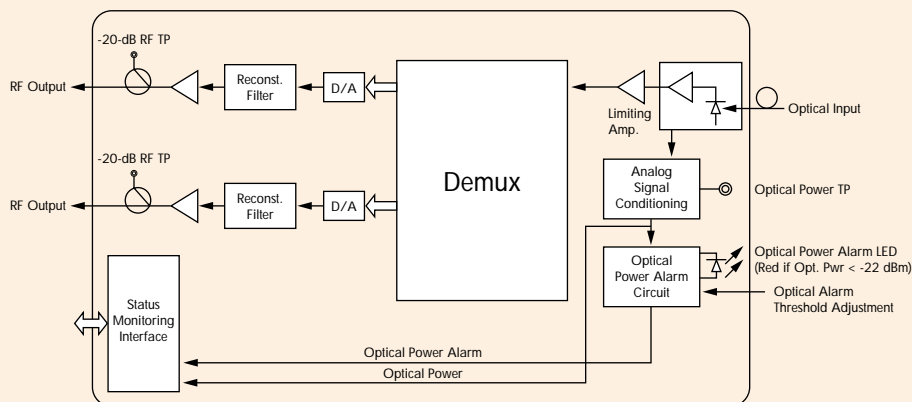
-20-dB RF TP

RF Output

Reconst. Filter

D/A

Demux

Limiting Amp.

Optical Input

-20-dB RF TP

RF Output

Reconst. Filter

D/A

Analog Signal Conditioning

Optical Power TP

Optical Power Alarm Circuit

Optical Power Alarm LED (Red if Opt. Pwr < -22 dBm)

Optical Alarm Threshold Adjustment

Status Monitoring Interface

Optical Power Alarm

Optical Power